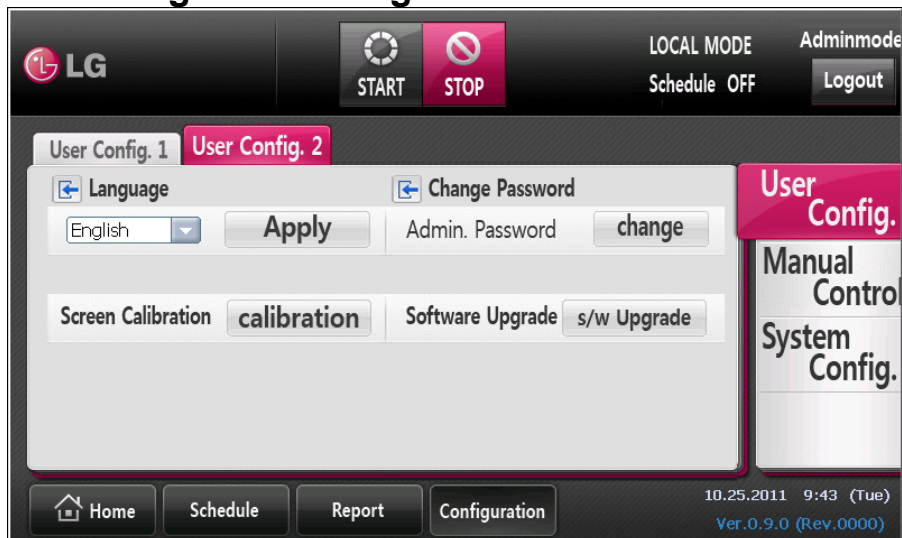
LG

START STOP

LOCAL MODE
Schedule OFF

Adminmode
Logout

User Config. 1 User Config. 2

Language
English Apply

Change Password
Admin. Password change

Screen Calibration calibration

Software Upgrade s/w Upgrade

User Config.

Manual Control

System Config.

Home Schedule Report Configuration

10.25.2011 9:43 (Tue)
Ver.0.9.0 (Rev.0000)